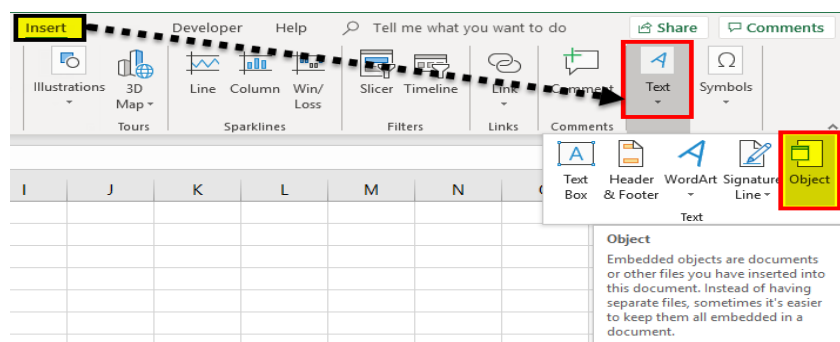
Insert Developer Help Tell me what you want to do Share Comments

Illustrations 3D Map Tours Line Column Win/Loss Sparklines Slicer Timeline Filters Link Links Comment Comments Text Symbols

Text Box Header & Footer WordArt Signature Line Object
Text

I J K L M N

Object
Embedded objects are documents or other files you have inserted into this document. Instead of having separate files, sometimes it's easier to keep them all embedded in a document.